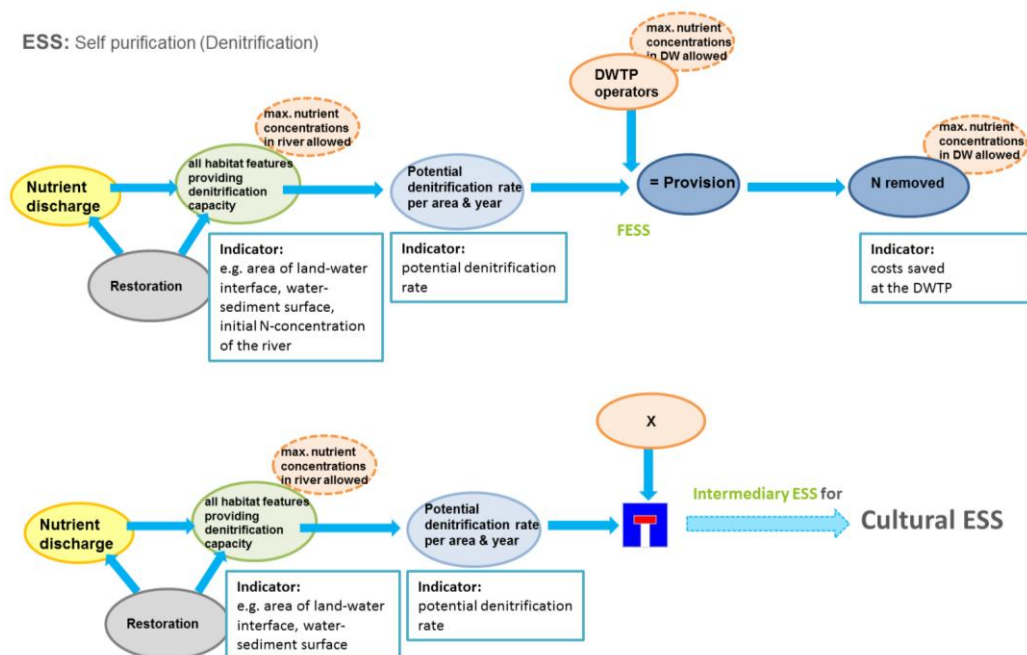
ESS: Self purification (Denitrification)

max. nutrient concentrations in DW allowed

DWTP operators

max. nutrient concentrations in river allowed

max. nutrient concentrations in DW allowed

Nutrient discharge

all habitat features providing denitrification capacity

Potential denitrification rate per area & year

= Provision

N removed

FESS

Restoration

Indicator:
e.g. area of land-water interface, water-sediment surface, initial N-concentration of the river

Indicator:
potential denitrification rate

Indicator:
costs saved at the DWTP

X

max. nutrient concentrations in river allowed

Nutrient discharge

all habitat features providing denitrification capacity

Potential denitrification rate per area & year

Intermediary ESS for

Cultural ESS

Restoration

Indicator:
e.g. area of land-water interface, water-sediment surface

Indicator:
potential denitrification rate